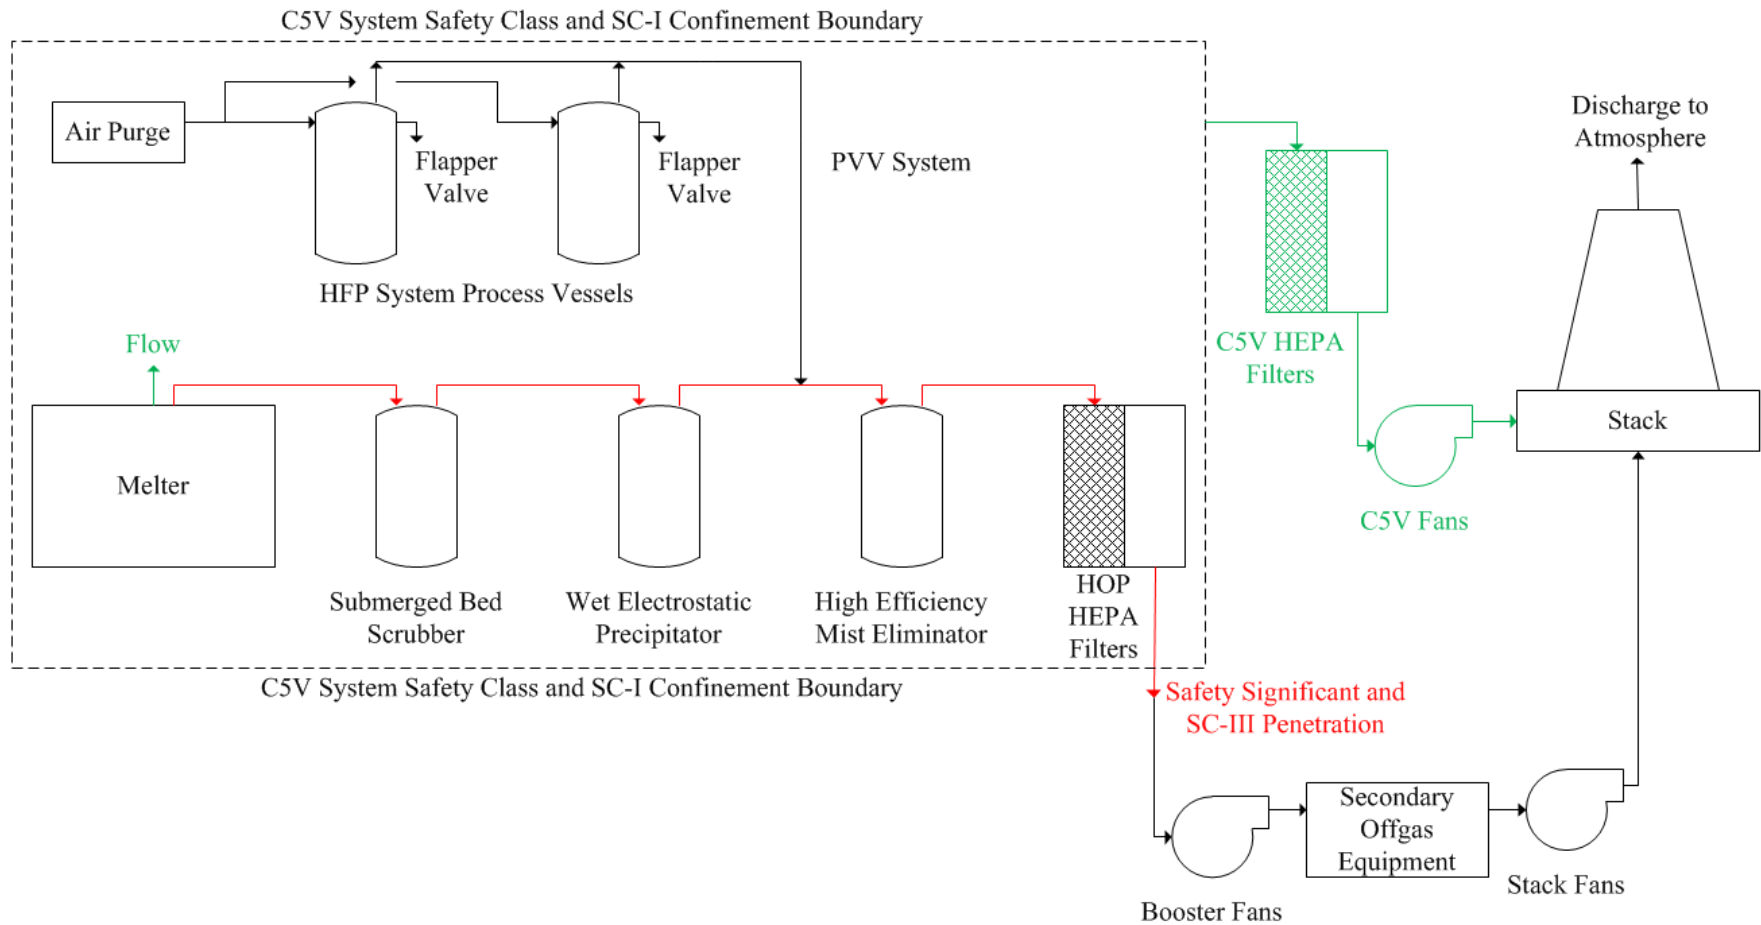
C5V System Safety Class and SC-I Confinement Boundary

Air Purge

Flapper Valve

Flapper Valve

PVV System

HFP System Process Vessels

Discharge to Atmosphere

C5V HEPA Filters

Stack

C5V Fans

Flow

Melter

Submerged Bed Scrubber

Wet Electrostatic Precipitator

High Efficiency Mist Eliminator

HOP HEPA Filters

C5V System Safety Class and SC-I Confinement Boundary

Safety Significant and SC-III Penetration

Secondary Offgas Equipment

Stack Fans

Booster Fans